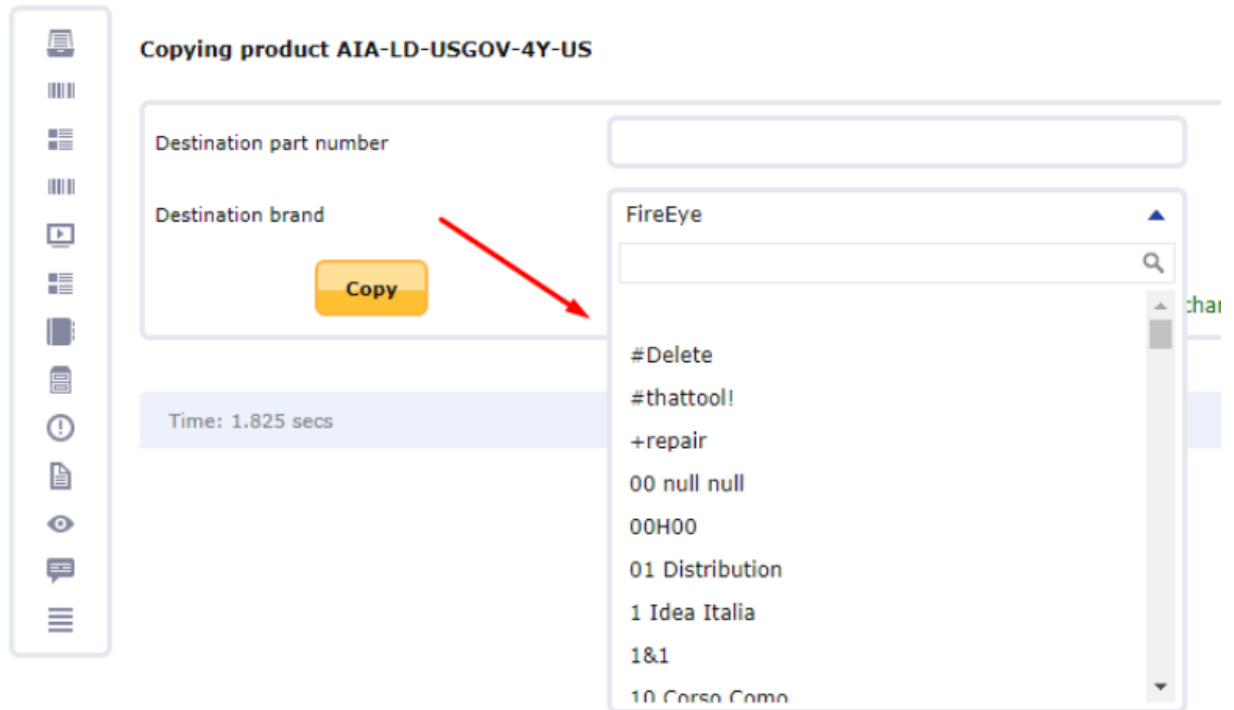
Copying product AIA-LD-USGOV-4Y-US

Destination part number

Destination brand

FireEye

Copy

char

#Delete
#thattool!
+repair
00 null null
00H00
01 Distribution
1 Idea Italia
1&1
10 Corso Como

Time: 1.825 secs